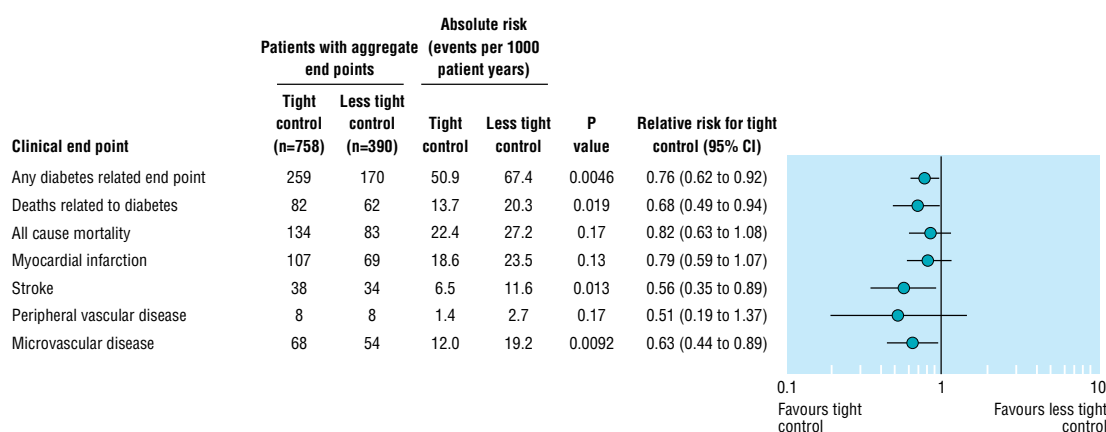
| Clinical end point | Patients with aggregate end points: Tight control (n=758) | Patients with aggregate end points: Less tight control (n=390) | Absolute risk (events per 1000 patient years): Tight control | Absolute risk (events per 1000 patient years): Less tight control | P value | Relative risk for tight control (95% CI) |
|---|---|---|---|---|---|---|
| Any diabetes related end point | 259 | 170 | 50.9 | 67.4 | 0.0046 | 0.76 (0.62 to 0.92) |
| Deaths related to diabetes | 82 | 62 | 13.7 | 20.3 | 0.019 | 0.68 (0.49 to 0.94) |
| All cause mortality | 134 | 83 | 22.4 | 27.2 | 0.17 | 0.82 (0.63 to 1.08) |
| Myocardial infarction | 107 | 69 | 18.6 | 23.5 | 0.13 | 0.79 (0.59 to 1.07) |
| Stroke | 38 | 34 | 6.5 | 11.6 | 0.013 | 0.56 (0.35 to 0.89) |
| Peripheral vascular disease | 8 | 8 | 1.4 | 2.7 | 0.17 | 0.51 (0.19 to 1.37) |
| Microvascular disease | 68 | 54 | 12.0 | 19.2 | 0.0092 | 0.63 (0.44 to 0.89) |

0.1

1

10

Favours tight control

Favours less tight control